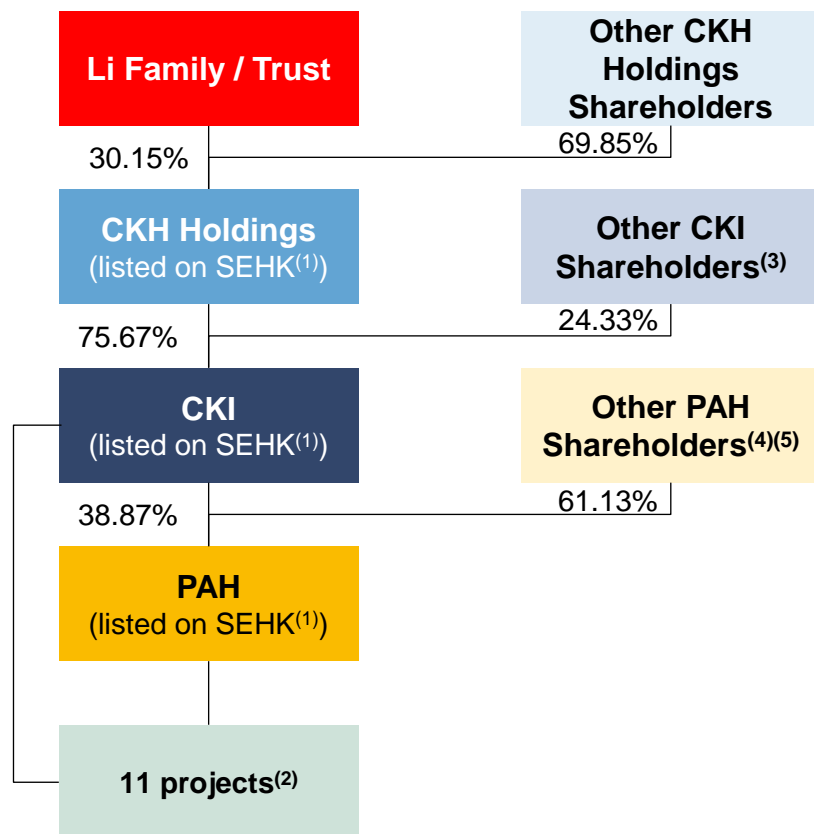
Li Family / Trust

Other CKH Holdings Shareholders

30.15%

69.85%

CKH Holdings (listed on SEHK$^{(1)}$)

Other CKI Shareholders$^{(3)}$

75.67%

24.33%

CKI (listed on SEHK$^{(1)}$)

Other PAH Shareholders$^{(4)(5)}$

38.87%

61.13%

PAH (listed on SEHK$^{(1)}$)

11 projects$^{(2)}$